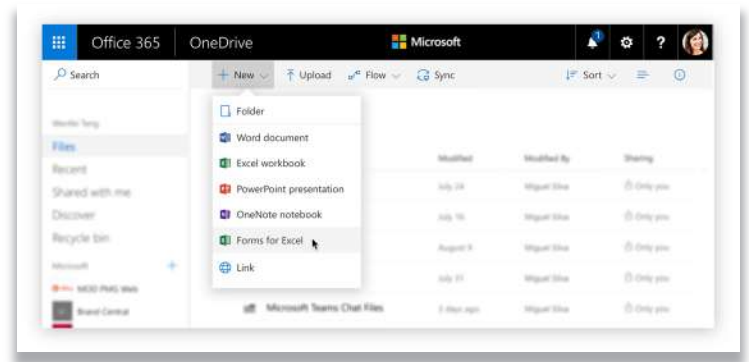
Office 365 OneDrive Microsoft 1 ?

Search

+ New Upload Flow Sync Sort

Folder
Word document
Excel workbook
PowerPoint presentation
OneNote notebook
Forms for Excel
Link

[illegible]
Files
Recent
Shared with me
Discover
Recycle bin
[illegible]
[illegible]
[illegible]

Modified Modified By Sharing

Microsoft Teams Chat Files